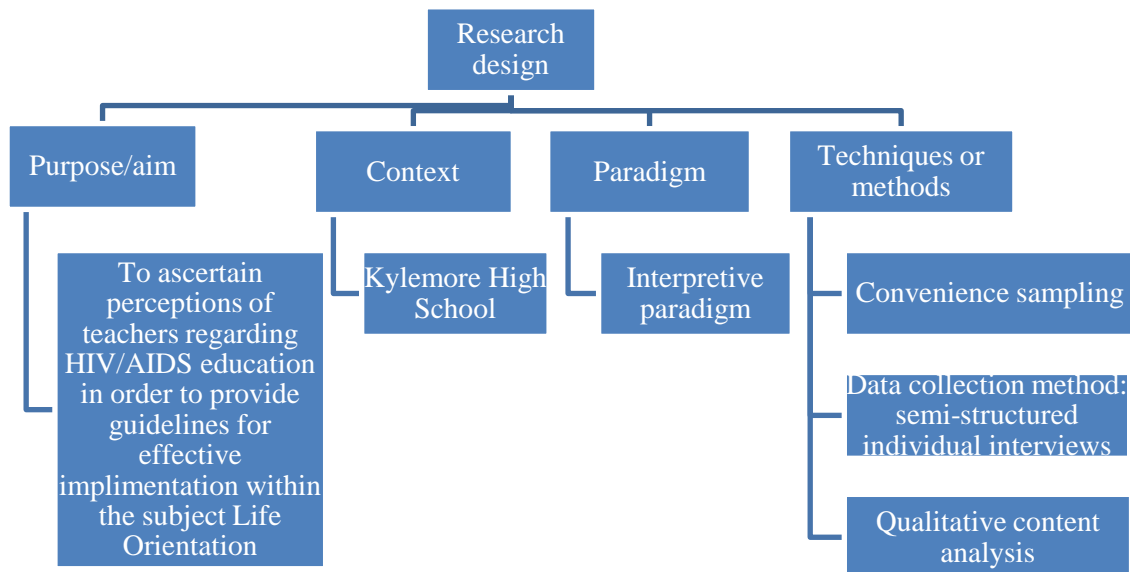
Research design

Purpose/aim

To ascertain perceptions of teachers regarding HIV/AIDS education in order to provide guidelines for effective implimentation within the subject Life Orientation

Context

Kylemore High School

Paradigm

Interpretive paradigm

Techniques or methods

Convenience sampling

Data collection method: semi-structured individual interviews

Qualitative content analysis